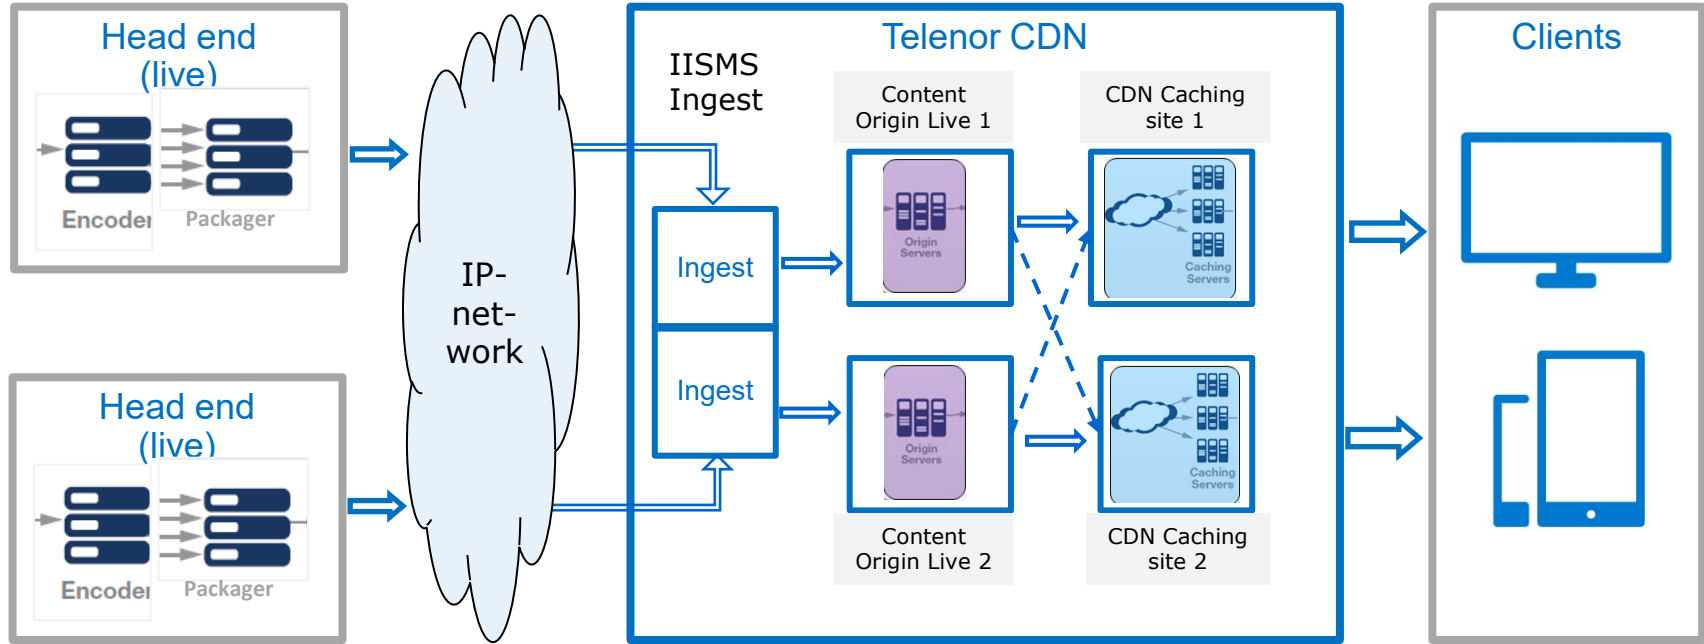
Head end (live)

Encoder Packager

Head end (live)

Encoder Packager

IP-net-work

Telenor CDN

IISMS Ingest

Ingest

Ingest

Content Origin Live 1

Origin Servers

Content Origin Live 2

Origin Servers

CDN Caching site 1

Caching Servers

CDN Caching site 2

Caching Servers

Clients